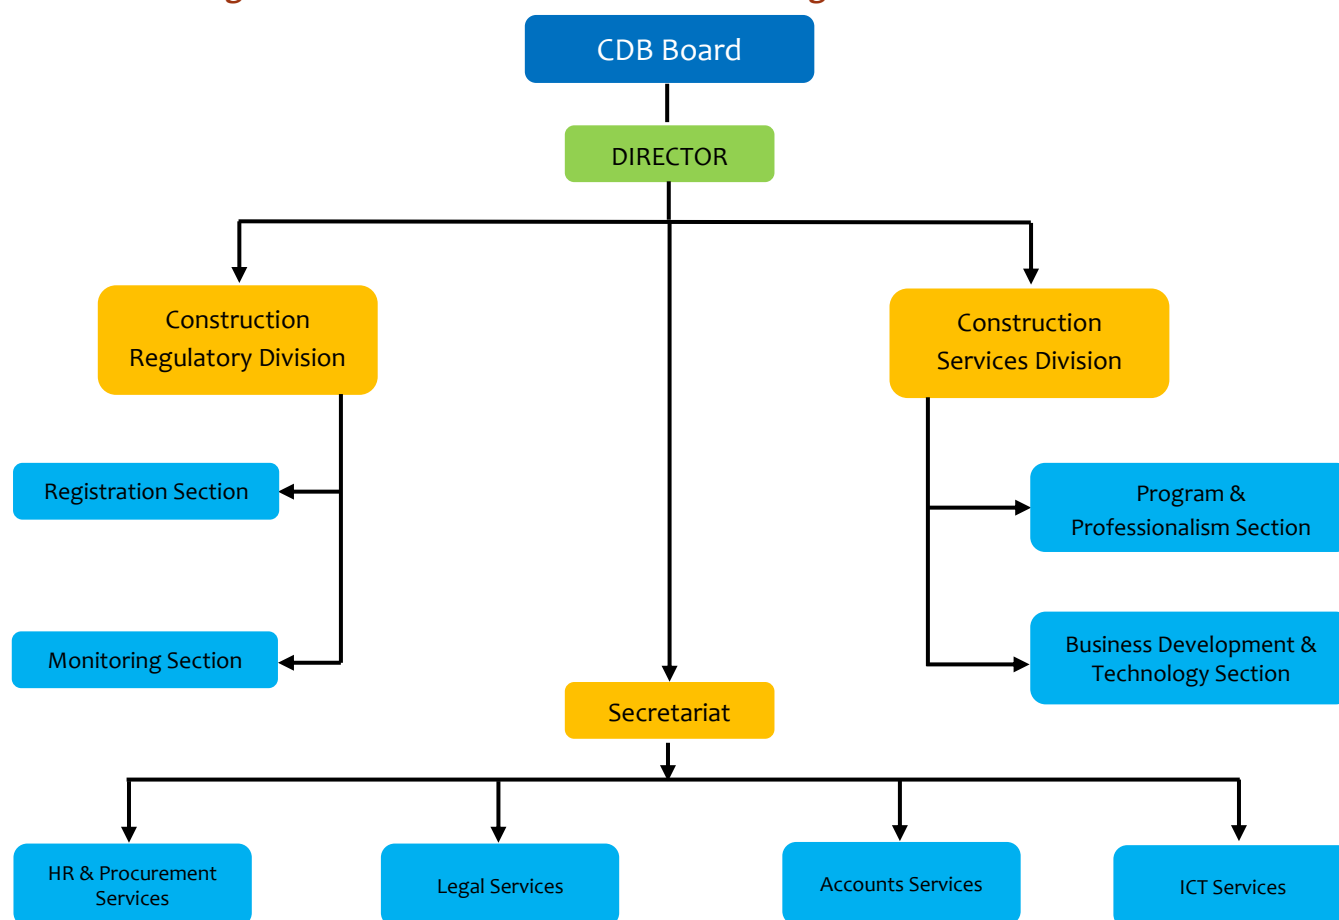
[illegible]

CDB Board

DIRECTOR

Construction Regulatory Division

Construction Services Division

Registration Section

Monitoring Section

Program & Professionalism Section

Business Development & Technology Section

Secretariat

HR & Procurement Services

Legal Services

Accounts Services

ICT Services